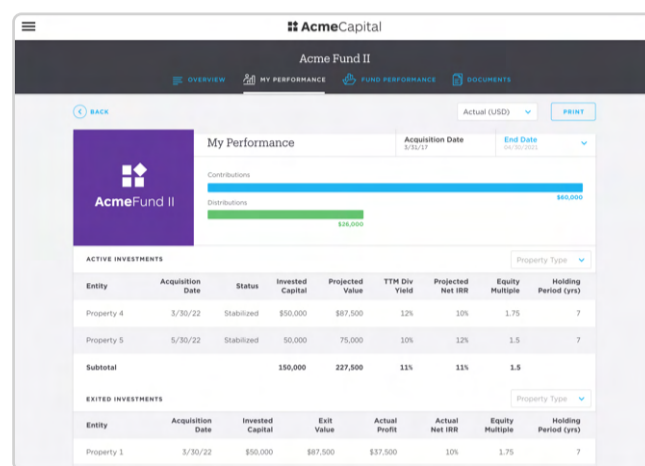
AcmeCapital

Acme Fund II

OVERVIEW MY PERFORMANCE FUND PERFORMANCE DOCUMENTS

BACK

Actual (USD)

PRINT

AcmeFund II

My Performance

Acquisition Date
3/31/17

End Date
04/30/2021

Contributions

$60,000

Distributions

$26,000

ACTIVE INVESTMENTS

Property Type

| Entity | Acquisition Date | Status | Invested Capital | Projected Value | TTM Div Yield | Projected Net IRR | Equity Multiple | Holding Period (yrs) |
|---|---|---|---|---|---|---|---|---|
| Property 4 | 3/30/22 | Stabilized | $50,000 | $87,500 | 12% | 10% | 1.75 | 7 |
| Property 5 | 5/30/22 | Stabilized | 50,000 | 75,000 | 10% | 12% | 1.5 | 7 |
| Subtotal | | | 150,000 | 227,500 | 11% | 11% | 1.5 | |

EXITED INVESTMENTS

Property Type

| Entity | Acquisition Date | Invested Capital | Exit Value | Actual Profit | Actual Net IRR | Equity Multiple | Holding Period (yrs) |
|---|---|---|---|---|---|---|---|
| Property 1 | 3/30/22 | $50,000 | $87,500 | $37,500 | 10% | 1.75 | 7 |